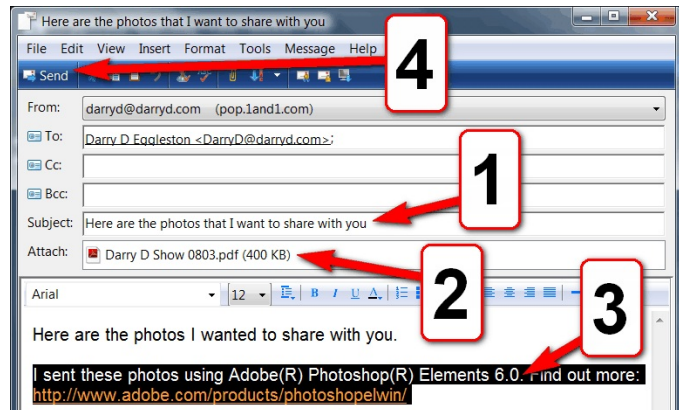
Here are the photos that I want to share with you

File Edit View Insert Format Tools Message Help

Send

4

From: darryd@darryd.com (pop.1and1.com)

To: Darry D Eggleston <DarryD@darryd.com>;

Cc:

Bcc:

1

Subject: Here are the photos that I want to share with you

Attach: Darry D Show 0803.pdf (400 KB)

2

3

Arial 12

Here are the photos I wanted to share with you.

I sent these photos using Adobe(R) Photoshop(R) Elements 6.0. Find out more: http://www.adobe.com/products/photoshopelwin/